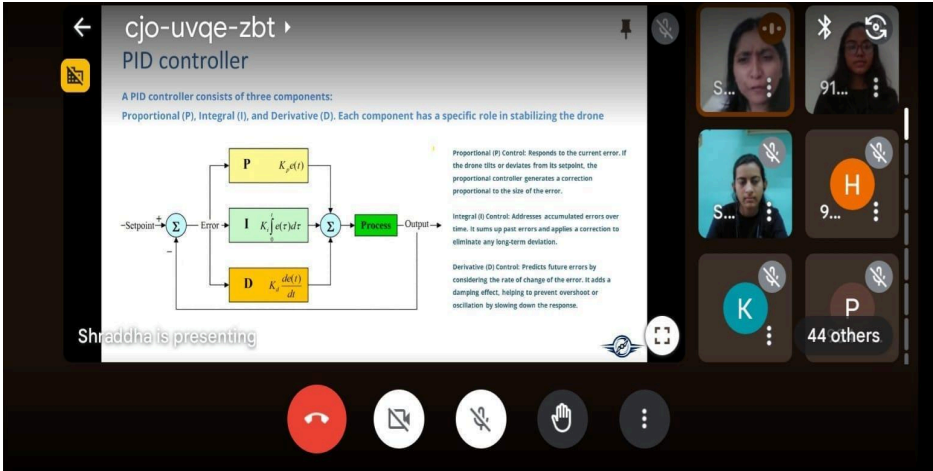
cjo-uvqe-zbt ›

PID controller

A PID controller consists of three components:
Proportional (P), Integral (I), and Derivative (D). Each component has a specific role in stabilizing the drone

Setpoint + $\Sigma$ – Error P $K_p e(t)$ I $K_i \int_0^t e(\tau)d\tau$ D $K_d \frac{de(t)}{dt}$ $\Sigma$ Process Output

Proportional (P) Control: Responds to the current error. If the drone tilts or deviates from its setpoint, the proportional controller generates a correction proportional to the size of the error.

Integral (I) Control: Addresses accumulated errors over time. It sums up past errors and applies a correction to eliminate any long-term deviation.

Derivative (D) Control: Predicts future errors by considering the rate of change of the error. It adds a damping effect, helping to prevent overshoot or oscillation by slowing down the response.

Shraddha is presenting

S...
91...
S...
H
9...
K
P
44 others